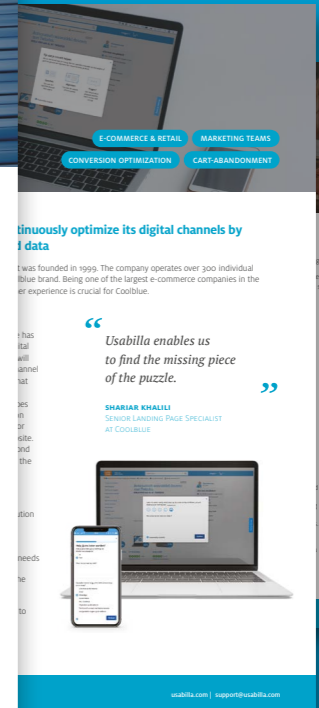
E-COMMERCE & RETAIL MARKETING TEAMS
CONVERSION OPTIMIZATION CART-ABANDONMENT

tinuously optimize its digital channels by d data

t was founded in 1999. The company operates over 300 individual lblue brand. Being one of the largest e-commerce companies in the er experience is crucial for Coolblue.

e has ital will annel hat

nes on or bsite. ond the

ution

needs

he

to

“ Usabilla enables us to find the missing piece of the puzzle. ”

SHARIAR KHALILI
Senior Landing Page Specialist at Coolblue

usabilla.com | support@usabilla.com